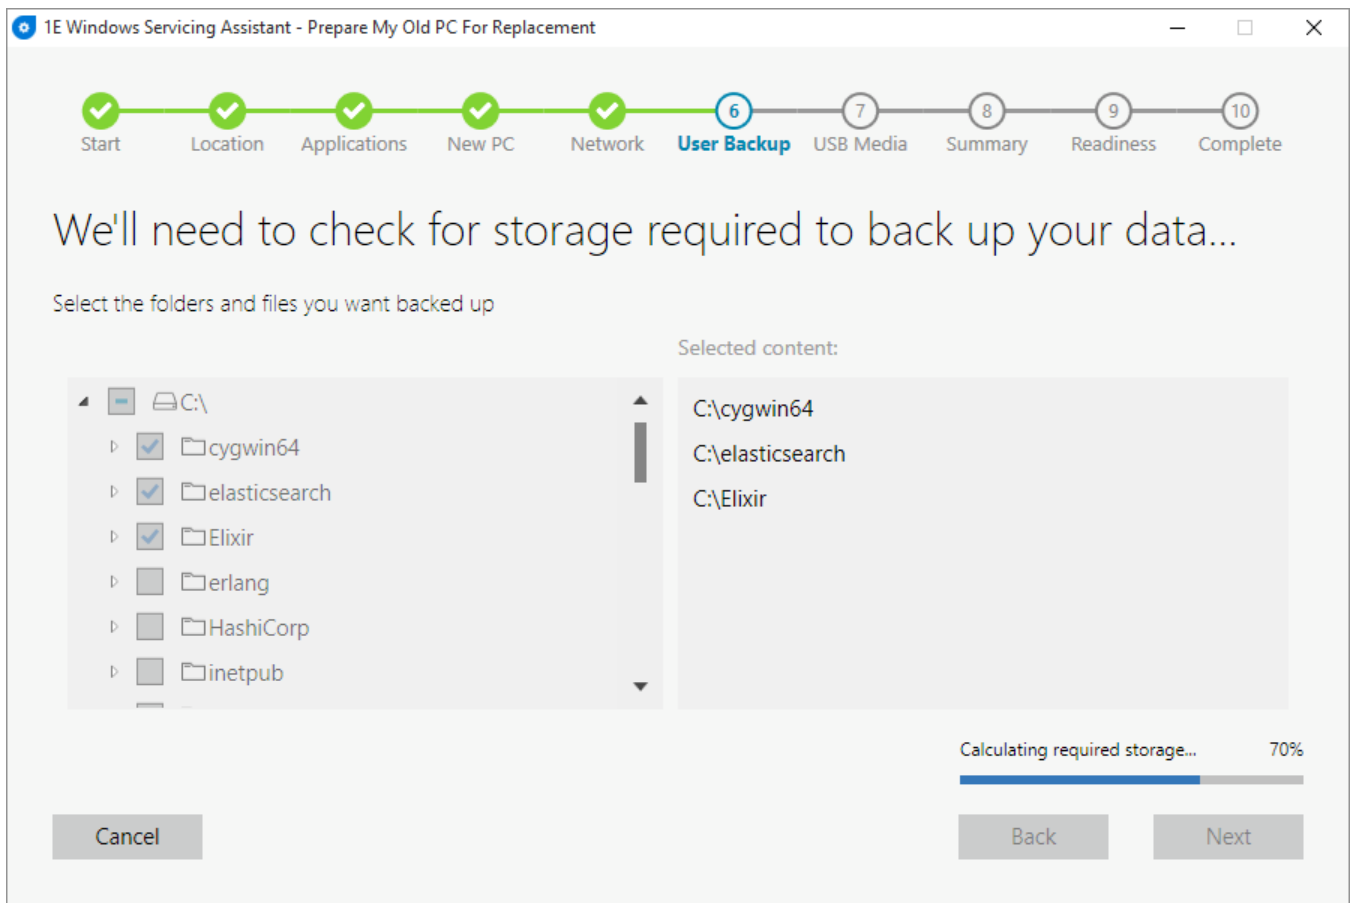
1E Windows Servicing Assistant - Prepare My Old PC For Replacement

Start
Location
Applications
New PC
Network
6 User Backup
7 USB Media
8 Summary
9 Readiness
10 Complete

We'll need to check for storage required to back up your data...

Select the folders and files you want backed up

C:\
cygwin64
elasticsearch
Elixir
erlang
HashiCorp
inetpub

Selected content:

C:\cygwin64
C:\elasticsearch
C:\Elixir

Calculating required storage... 70%

Cancel
Back
Next